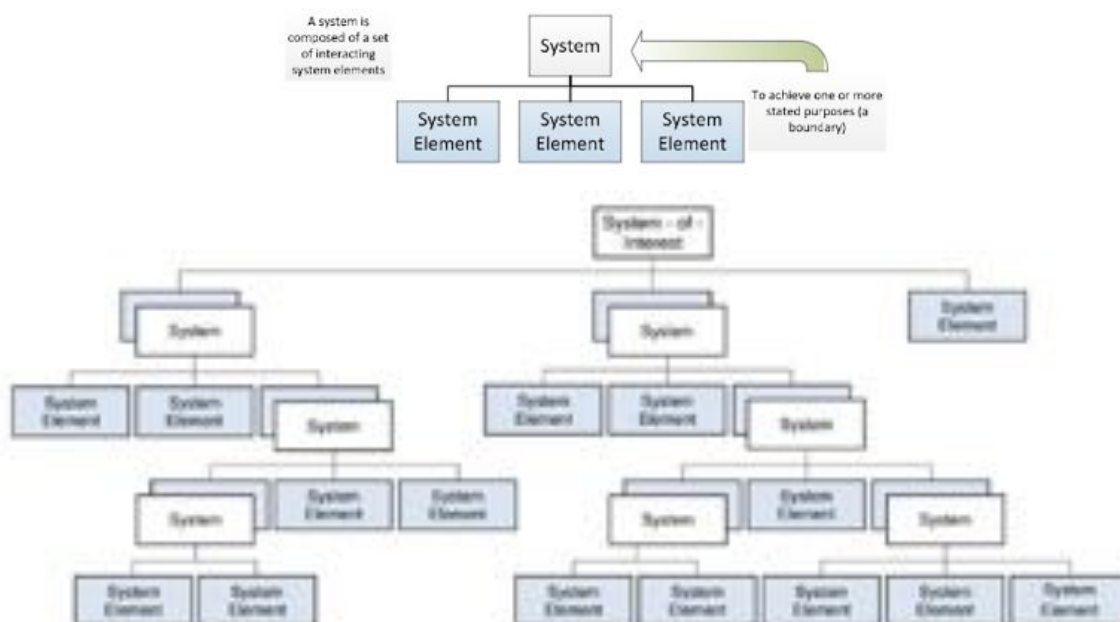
A system is composed of a set of interacting system elements

System

To achieve one or more stated purposes (a boundary)

System Element

System Element

System Element

System - of - Interest

System

System

System Element

System Element

System Element

System

System Element

System Element

System

System Element

System Element

System

System Element

System Element

System

System Element

System Element

System

System Element

System Element

System Element

System Element

System Element